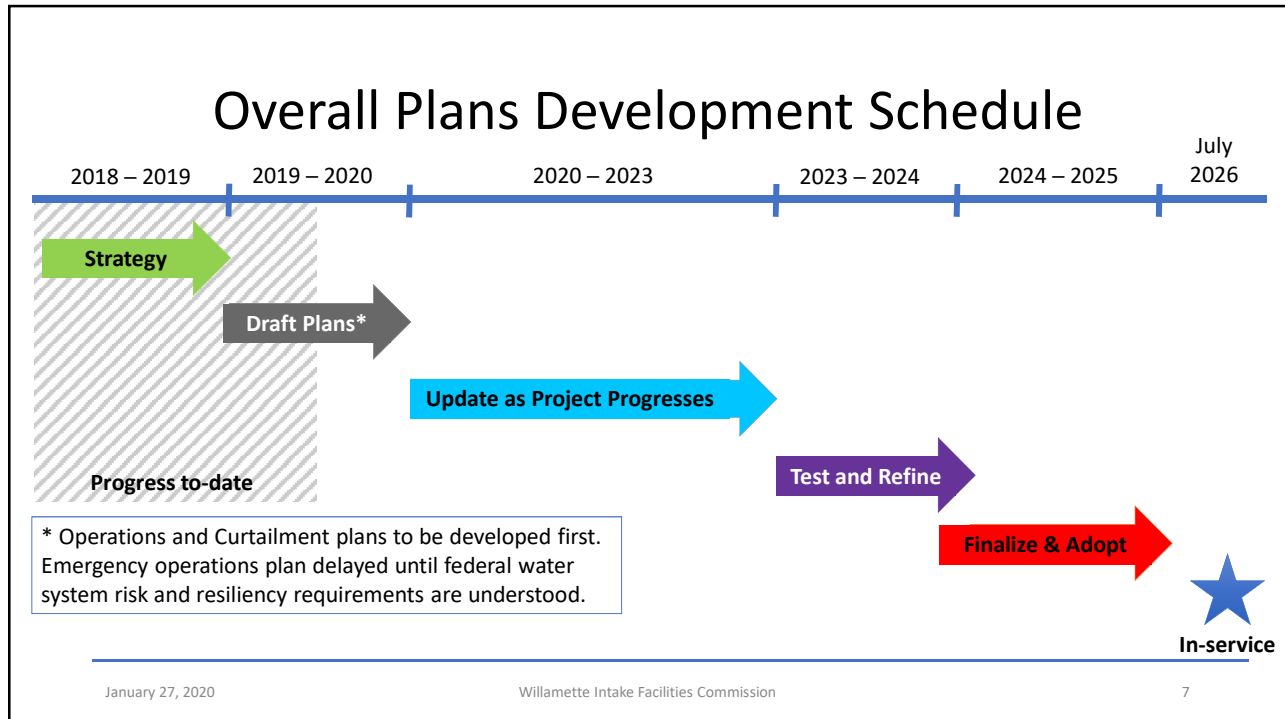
Overall Plans Development Schedule

2018 – 2019
2019 – 2020
2020 – 2023
2023 – 2024
2024 – 2025
July 2026

Strategy

Draft Plans*

Update as Project Progresses

Test and Refine

Finalize & Adopt

Progress to-date

* Operations and Curtailment plans to be developed first. Emergency operations plan delayed until federal water system risk and resiliency requirements are understood.

In-service

January 27, 2020
Willamette Intake Facilities Commission
7